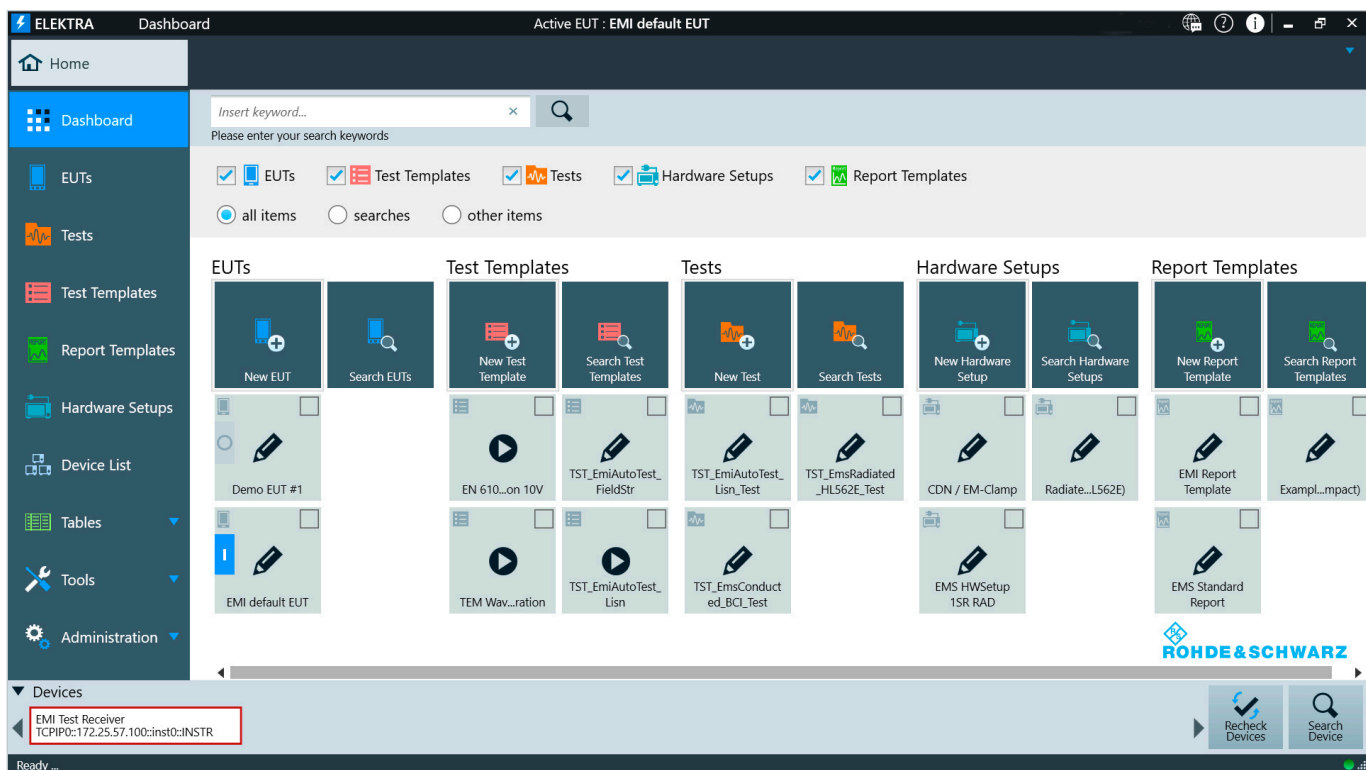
ELEKTRA Dashboard

Active EUT : EMI default EUT

Home

Dashboard

EUTs

Tests

Test Templates

Report Templates

Hardware Setups

Device List

Tables

Tools

Administration

Insert keyword...

Please enter your search keywords

EUTs Test Templates Tests Hardware Setups Report Templates

all items searches other items

EUTs

New EUT

Search EUTs

Demo EUT #1

EMI default EUT

Test Templates

New Test Template

Search Test Templates

EN 610...on 10V

TST_EmiAutoTest_FieldStr

TEM Wav...ration

TST_EmiAutoTest_Lisn

Tests

New Test

Search Tests

TST_EmiAutoTest_Lisn_Test

TST_EmsRadiated_HL562E_Test

TST_EmsConducted_BCI_Test

Hardware Setups

New Hardware Setup

Search Hardware Setups

CDN / EM-Clamp

Radiate...L562E)

EMS HWSetup 1SR RAD

Report Templates

New Report Template

Search Report Templates

EMI Report Template

Exampl...mpact)

EMS Standard Report

ROHDE&SCHWARZ

Devices

EMI Test Receiver
TCPIP0::172.25.57.100::inst0::INSTR

Recheck Devices

Search Device

Ready ...